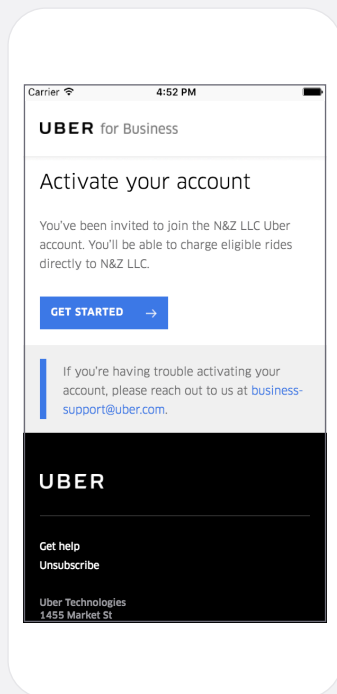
Carrier 4:52 PM

UBER for Business

Activate your account

You've been invited to join the N&Z LLC Uber account. You'll be able to charge eligible rides directly to N&Z LLC.

GET STARTED →

If you're having trouble activating your account, please reach out to us at business-support@uber.com.

UBER

Get help
Unsubscribe

Uber Technologies
1455 Market St